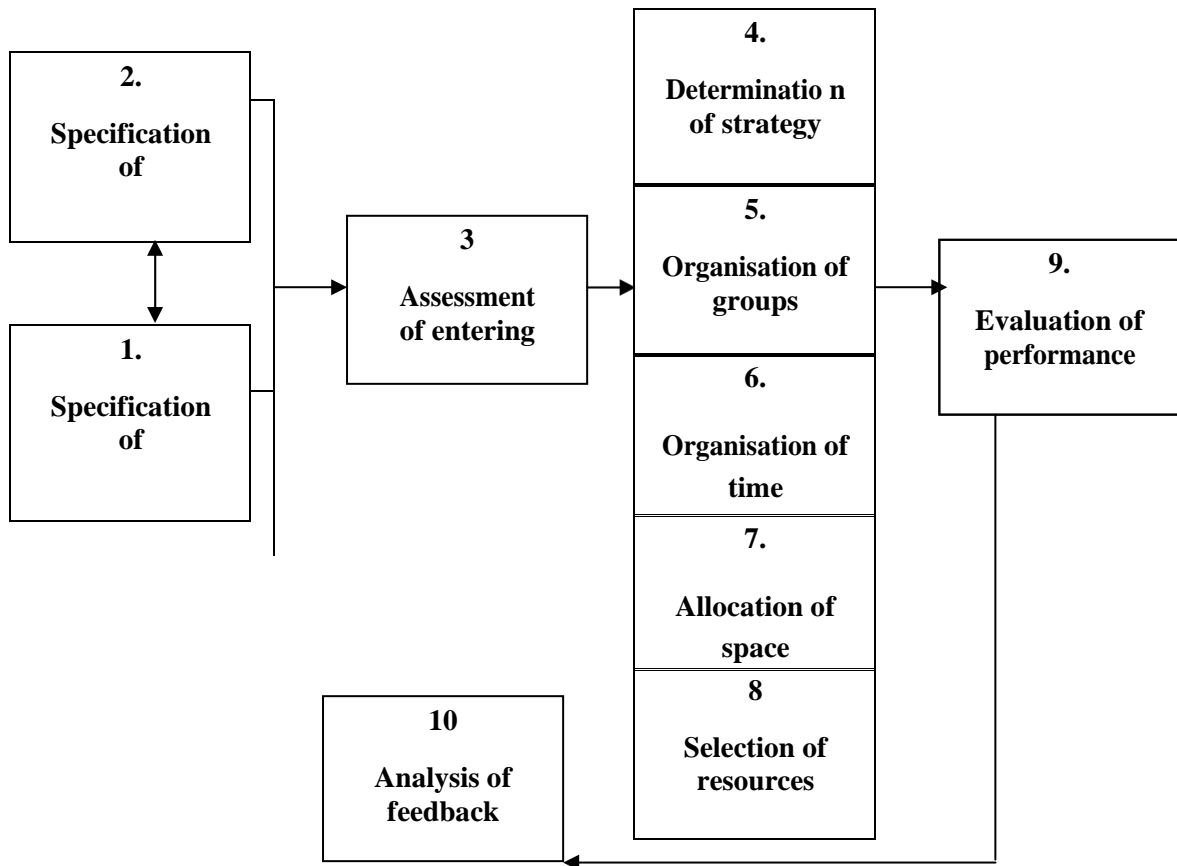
2.

Specification of

1.

Specification of

3

Assessment of entering

4.

Determinatio n of strategy

5.

Organisation of groups

6.

Organisation of time

7.

Allocation of space

8

Selection of resources

9.

Evaluation of performance

10

Analysis of feedback